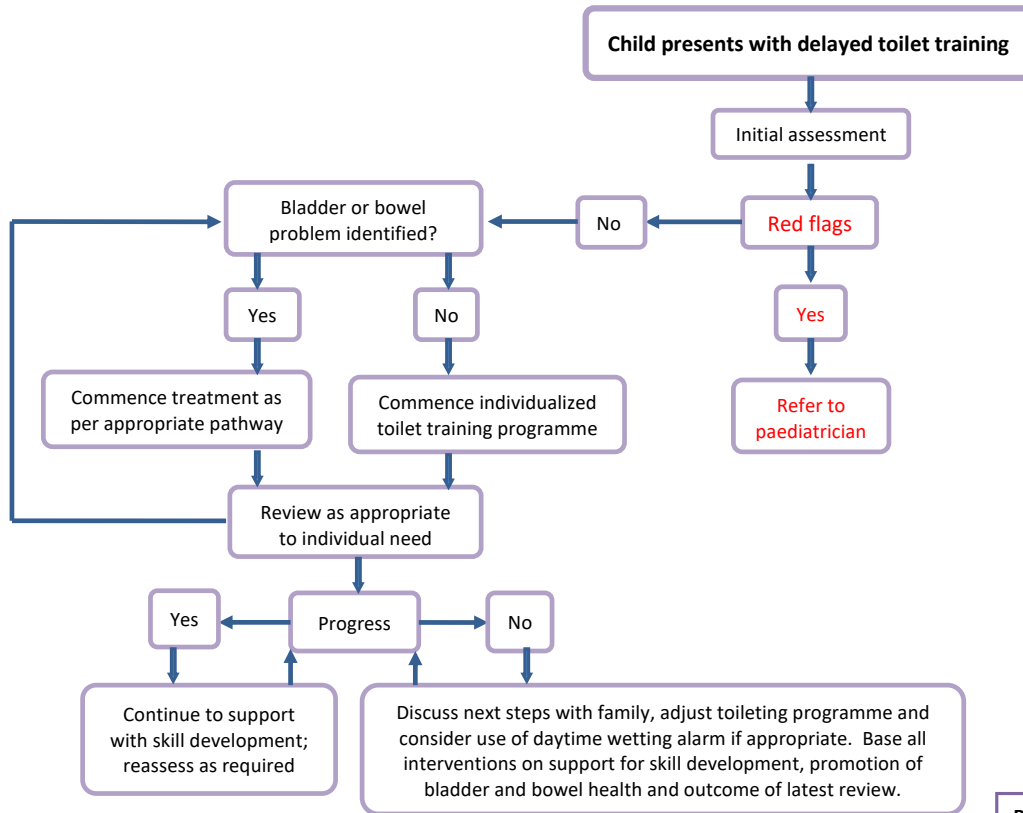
Child presents with delayed toilet training

Initial assessment

Red flags

No

Bladder or bowel problem identified?

Yes

Refer to paediatrician

Yes

No

Commence treatment as per appropriate pathway

Commence individualized toilet training programme

Review as appropriate to individual need

Yes

Progress

No

Continue to support with skill development; reassess as required

Discuss next steps with family, adjust toileting programme and consider use of daytime wetting alarm if appropriate. Base all interventions on support for skill development, promotion of bladder and bowel health and outcome of latest review.

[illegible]